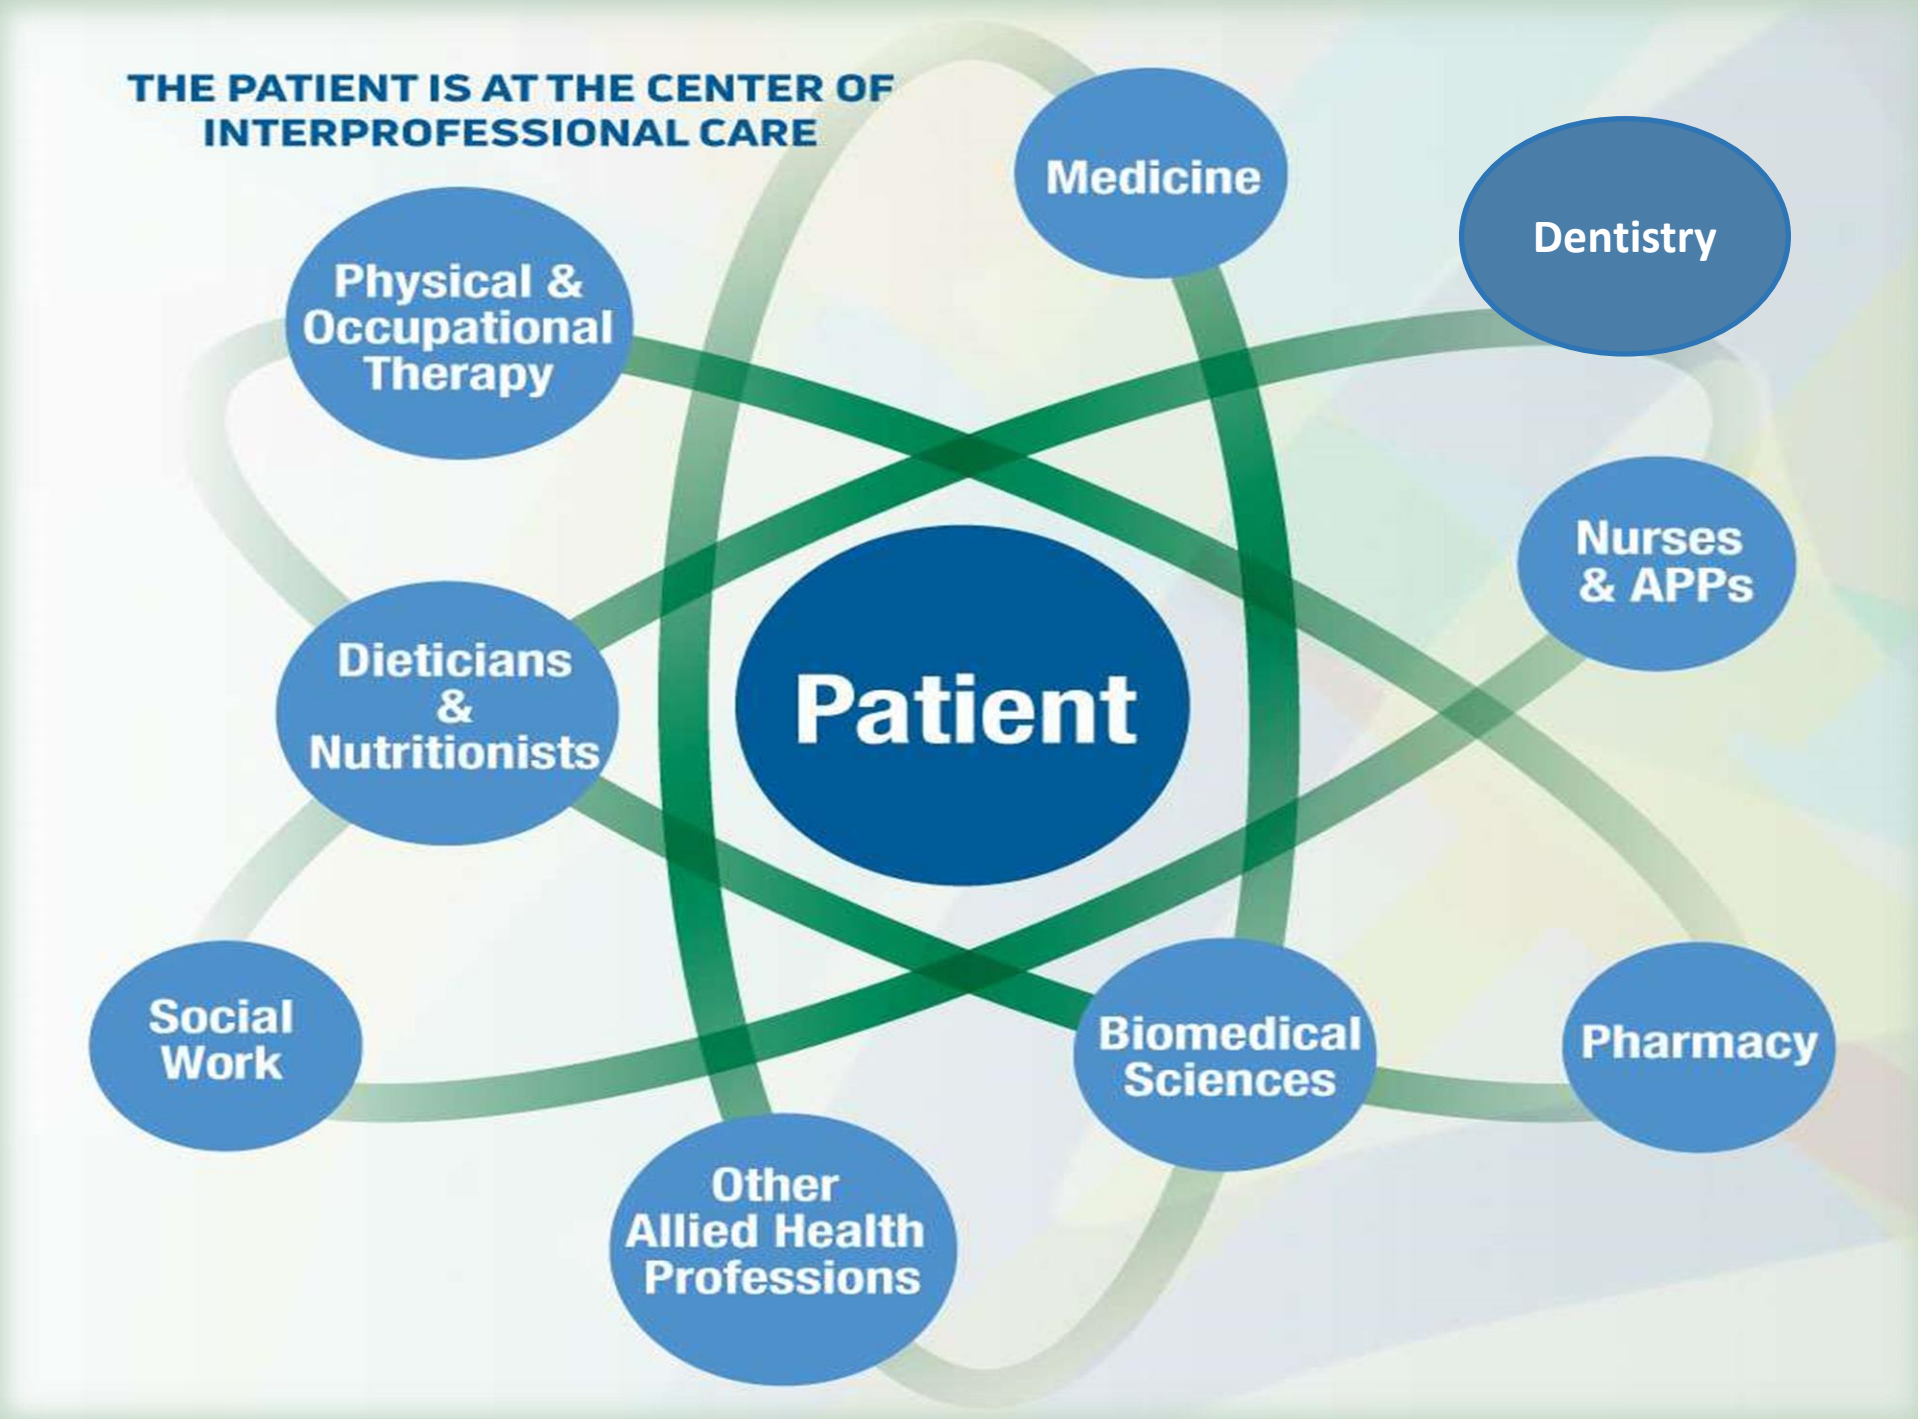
THE PATIENT IS AT THE CENTER OF INTERPROFESSIONAL CARE

Medicine

Dentistry

Physical & Occupational Therapy

Nurses & APPs

Dieticians & Nutritionists

Patient

Social Work

Biomedical Sciences

Pharmacy

Other Allied Health Professions